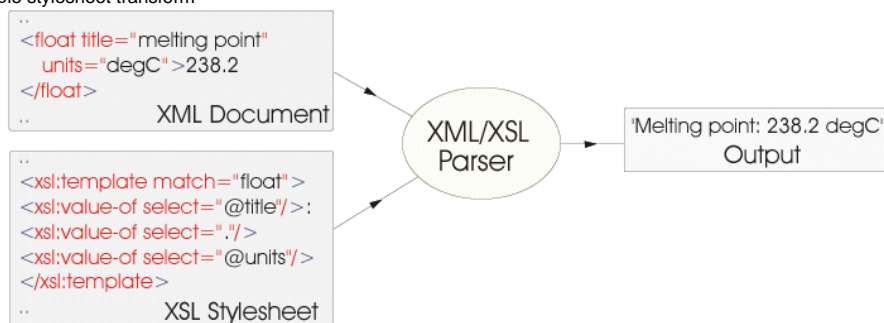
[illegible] stylesheet transform:

..
<float title="melting point"
units="degC">238.2
</float>
..
XML Document

..
<xsl:template match="float">
<xsl:value-of select="@title"/>:
<xsl:value-of select="."/>
<xsl:value-of select="@units"/>
</xsl:template>
..
XSL Stylesheet

XML/XSL
Parser

'Melting point: 238.2 degC'
Output